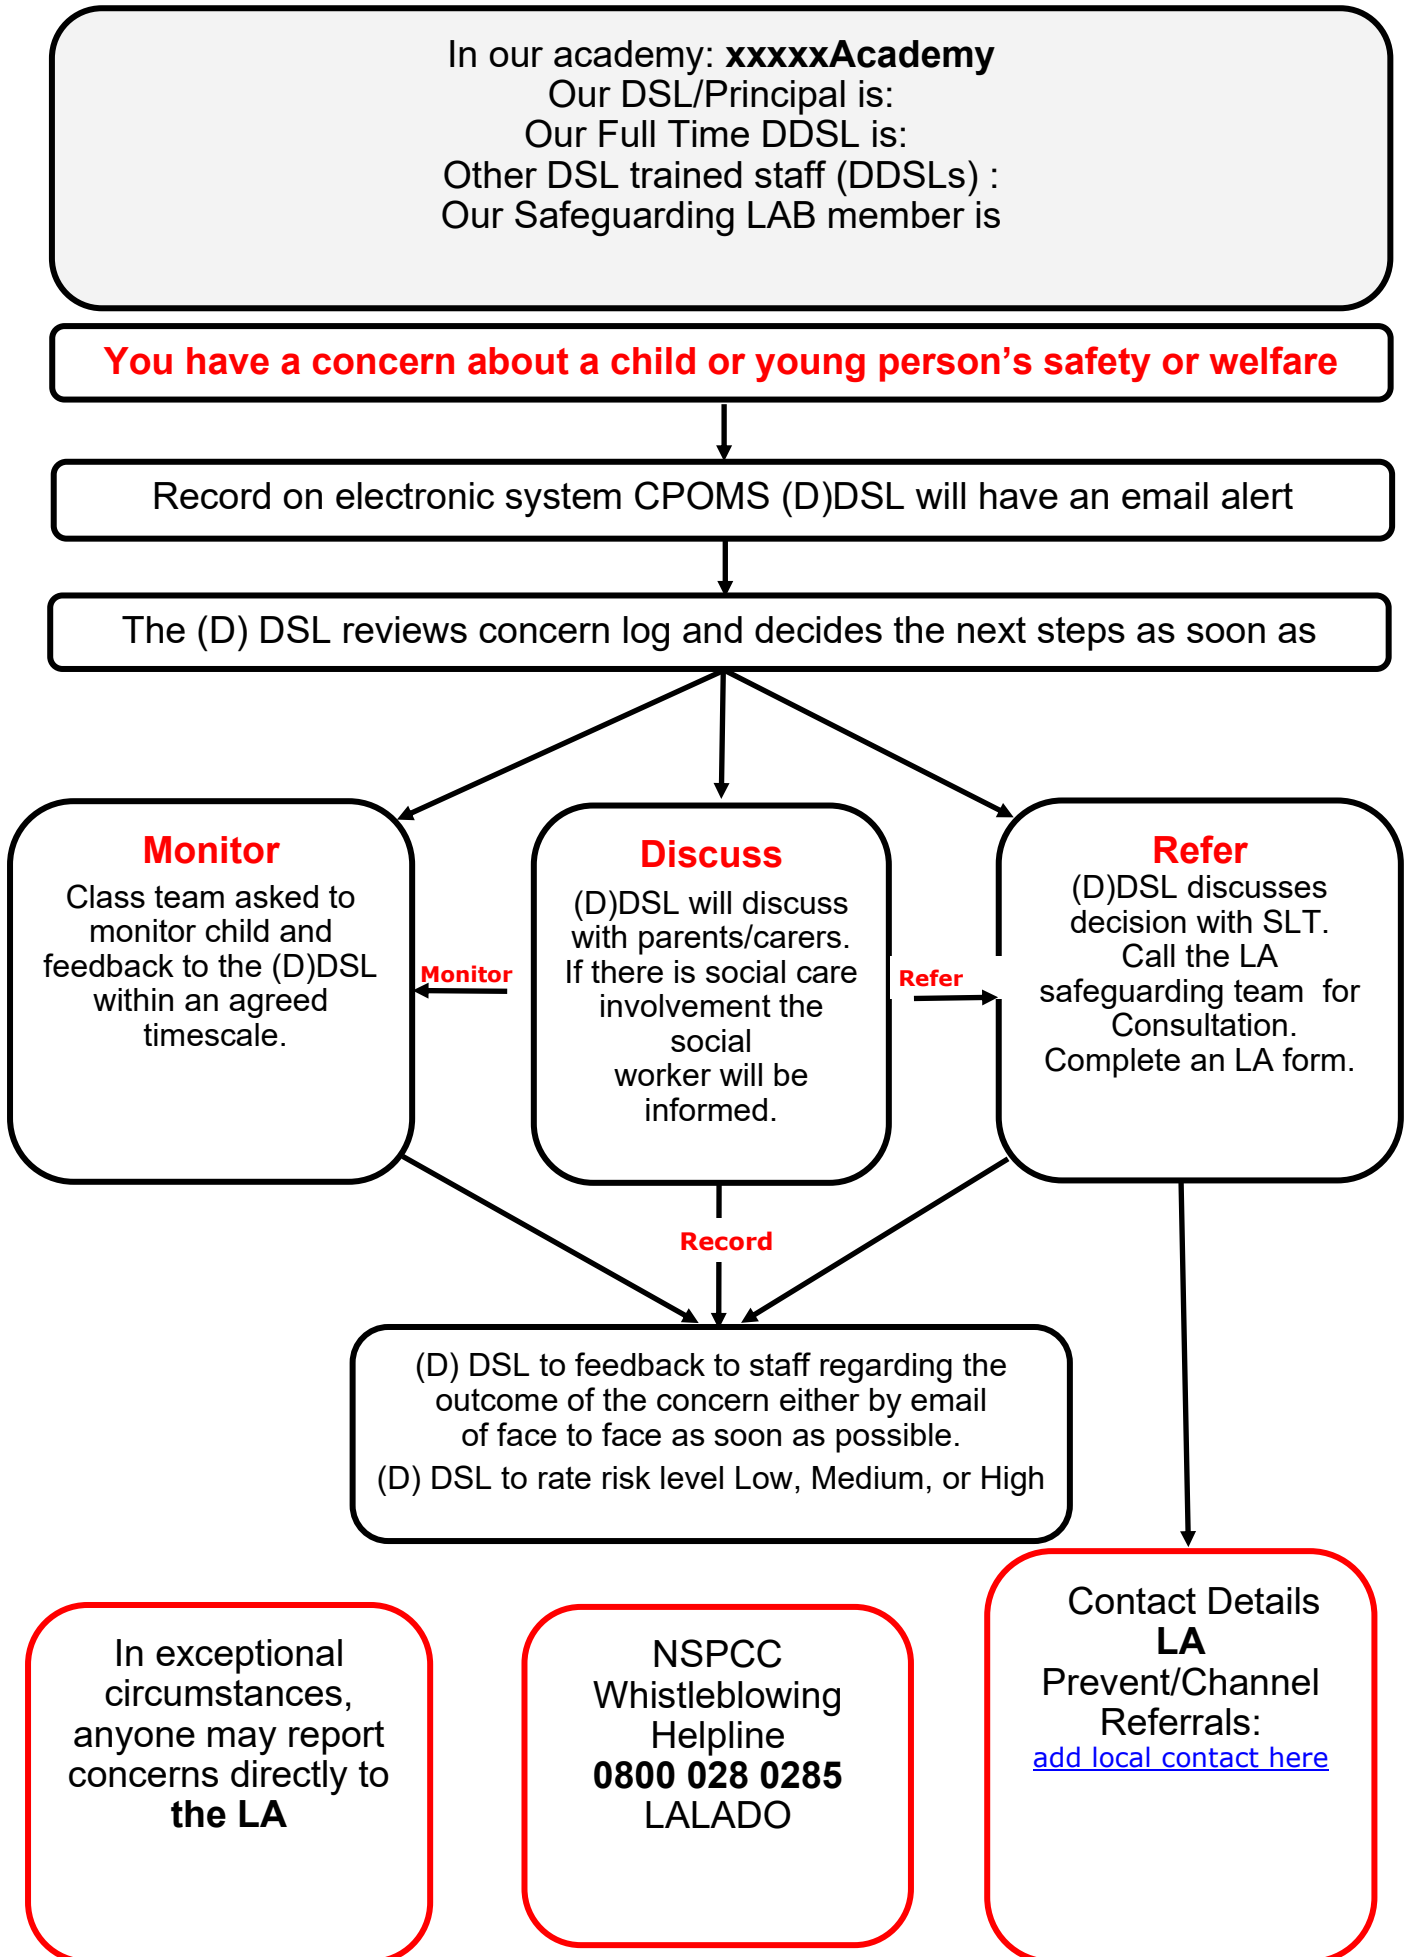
In our academy: **xxxxxAcademy**
Our DSL/Principal is:
Our Full Time DDSL is:
Other DSL trained staff (DDSLs) :
Our Safeguarding LAB member is

You have a concern about a child or young person's safety or welfare

Record on electronic system CPOMS (D)DSL will have an email alert

The (D) DSL reviews concern log and decides the next steps as soon as

Monitor
Class team asked to monitor child and feedback to the (D)DSL within an agreed timescale.

Monitor

Discuss
(D)DSL will discuss with parents/carers. If there is social care involvement the social worker will be informed.

Refer

Refer
(D)DSL discusses decision with SLT. Call the LA safeguarding team for Consultation. Complete an LA form.

Record

(D) DSL to feedback to staff regarding the outcome of the concern either by email of face to face as soon as possible.
(D) DSL to rate risk level Low, Medium, or High

In exceptional circumstances, anyone may report concerns directly to **the LA**

NSPCC Whistleblowing Helpline
**0800 028 0285**
LALADO

Contact Details
**LA**
Prevent/Channel Referrals:
add local contact here